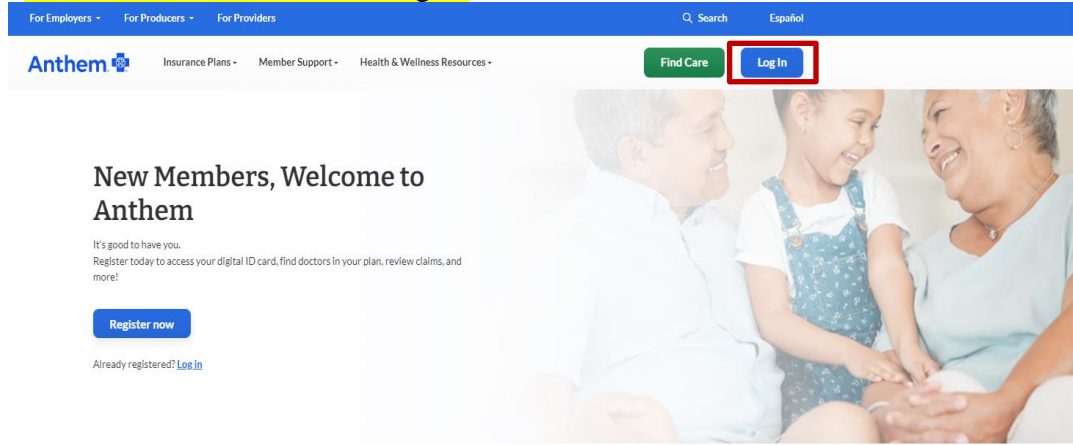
For Employers · For Producers · For Providers

Search Español

Anthem

Insurance Plans · Member Support · Health & Wellness Resources ·

Find Care

Log In

New Members, Welcome to Anthem

It's good to have you.
Register today to access your digital ID card, find doctors in your plan, review claims, and more!

Register now

Already registered? Log in